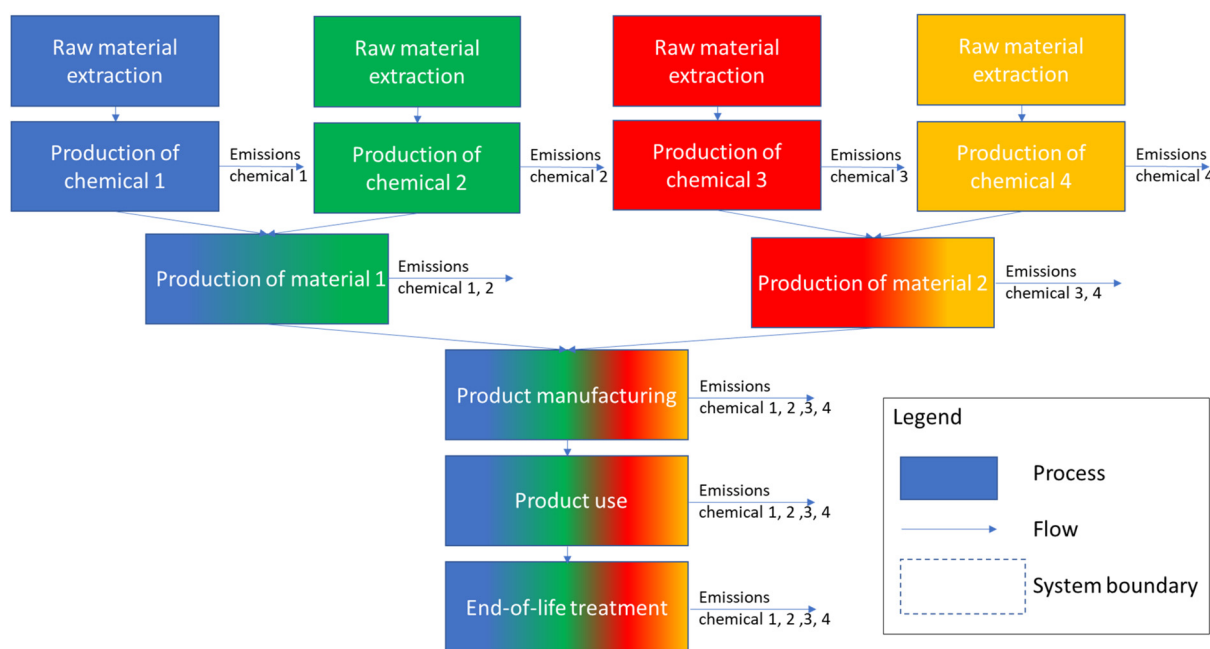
Raw material extraction

Raw material extraction

Raw material extraction

Raw material extraction

Production of chemical 1

Emissions chemical 1

Production of chemical 2

Emissions chemical 2

Production of chemical 3

Emissions chemical 3

Production of chemical 4

Emissions chemical 4

Production of material 1

Emissions chemical 1, 2

Production of material 2

Emissions chemical 3, 4

Product manufacturing

Emissions chemical 1, 2 ,3, 4

Product use

Emissions chemical 1, 2 ,3, 4

End-of-life treatment

Emissions chemical 1, 2 ,3, 4

Legend

Process

Flow

System boundary